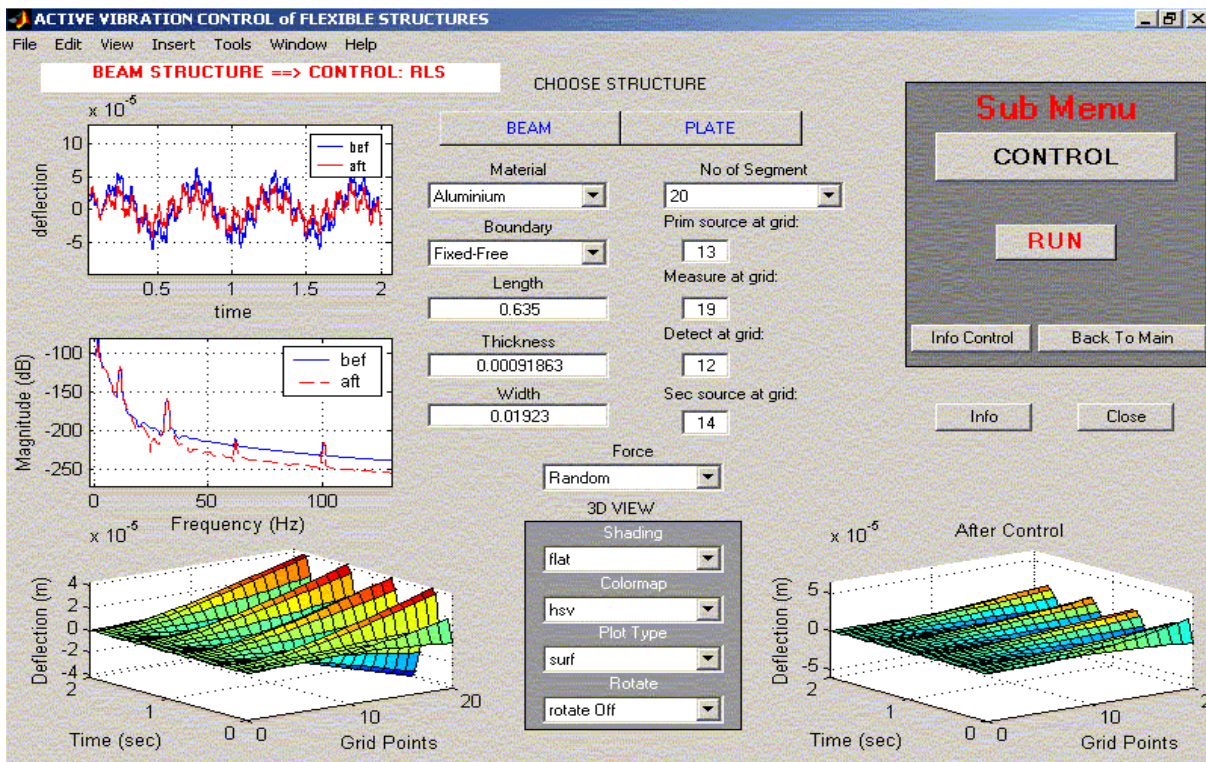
ACTIVE VIBRATION CONTROL of FLEXIBLE STRUCTURES

File Edit View Insert Tools Window Help

BEAM STRUCTURE ==> CONTROL: RLS

CHOOSE STRUCTURE

BEAM PLATE

Material
Aluminium

No of Segment
20

Boundary
Fixed-Free

Prim source at grid:
13

Length
0.635

Measure at grid:
19

Thickness
0.00091863

Detect at grid:
12

Width
0.01923

Sec source at grid:
14

Force
Random

Sub Menu

CONTROL

RUN

Info Control Back To Main

Info Close

$x\ 10^{-5}$
deflection
10
5
0
-5
0.5 1 1.5 2
time
bef
aft

Magnitude (dB)
-100
-150
-200
-250
0 50 100
Frequency (Hz)
bef
aft

3D VIEW
Shading
flat
Colormap
hsv
Plot Type
surf
Rotate
rotate Off

$x\ 10^{-5}$
Deflection (m)
4
2
0
-2
-4
2
1
0
Time (sec)
0
10
20
Grid Points

After Control
$x\ 10^{-5}$
Deflection (m)
5
0
-5
2
1
0
Time (sec)
0
10
2
Grid Points